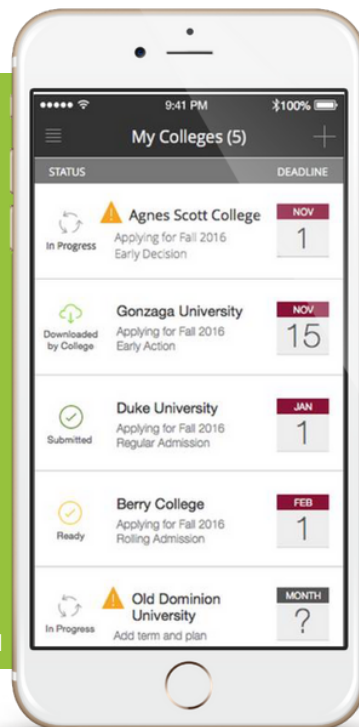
9:41 PM 100%

My Colleges (5)

STATUS DEADLINE

In Progress
Agnes Scott College
Applying for Fall 2016
Early Decision
NOV
1

Downloaded by College
Gonzaga University
Applying for Fall 2016
Early Action
NOV
15

Submitted
Duke University
Applying for Fall 2016
Regular Admission
JAN
1

Ready
Berry College
Applying for Fall 2016
Rolling Admission
FEB
1

In Progress
Old Dominion University
Add term and plan
MONTH
?